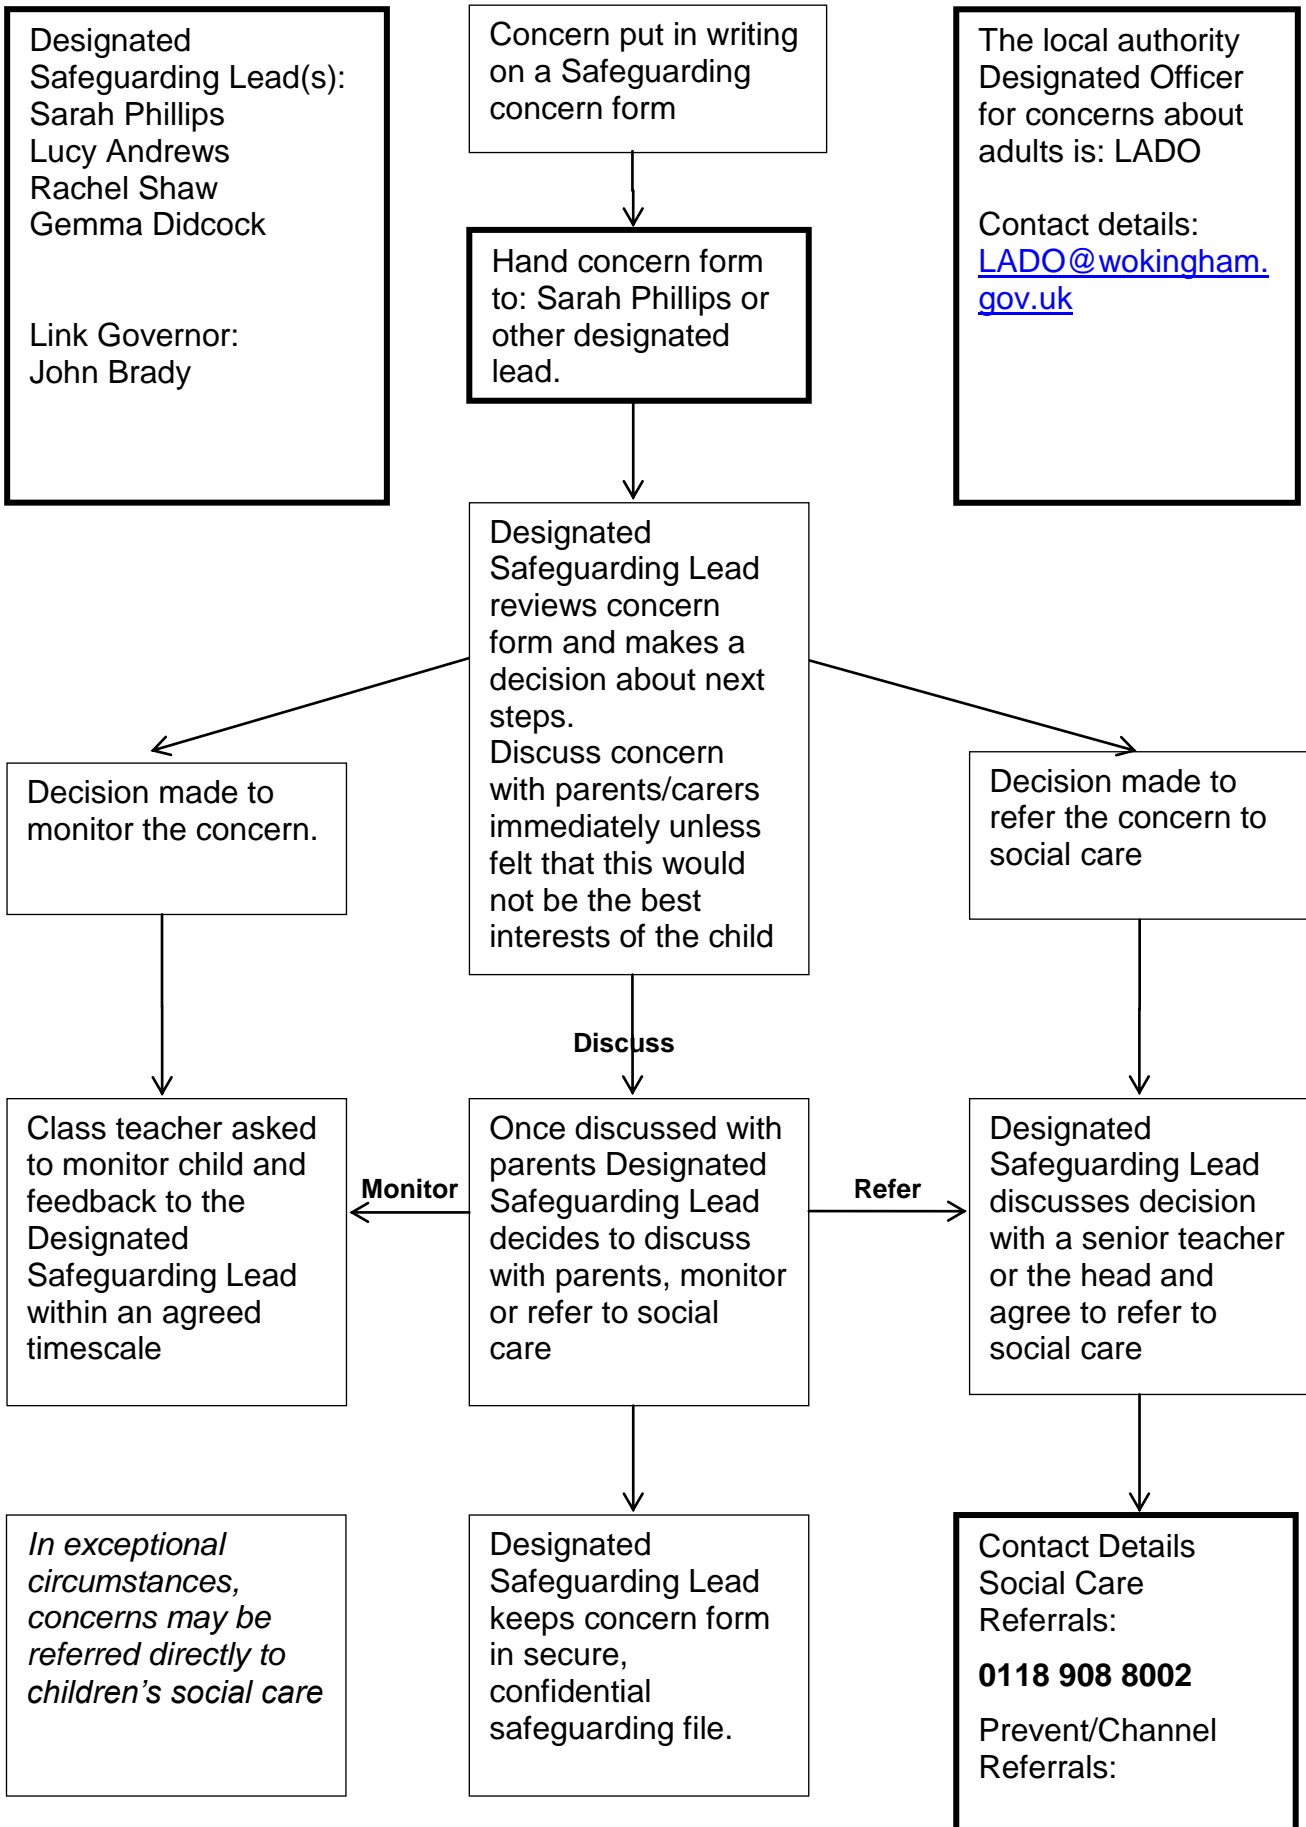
Designated Safeguarding Lead(s):
Sarah Phillips
Lucy Andrews
Rachel Shaw
Gemma Didcock

Link Governor:
John Brady

Concern put in writing on a Safeguarding concern form

The local authority Designated Officer for concerns about adults is: LADO

Contact details:
LADO@wokingham.gov.uk

Hand concern form to: Sarah Phillips or other designated lead.

Designated Safeguarding Lead reviews concern form and makes a decision about next steps.
Discuss concern with parents/carers immediately unless felt that this would not be the best interests of the child

Decision made to monitor the concern.

Decision made to refer the concern to social care

Discuss

Class teacher asked to monitor child and feedback to the Designated Safeguarding Lead within an agreed timescale

Monitor

Once discussed with parents Designated Safeguarding Lead decides to discuss with parents, monitor or refer to social care

Refer

Designated Safeguarding Lead discusses decision with a senior teacher or the head and agree to refer to social care

*In exceptional circumstances, concerns may be referred directly to children's social care*

Designated Safeguarding Lead keeps concern form in secure, confidential safeguarding file.

Contact Details Social Care Referrals:

**0118 908 8002**

Prevent/Channel Referrals: